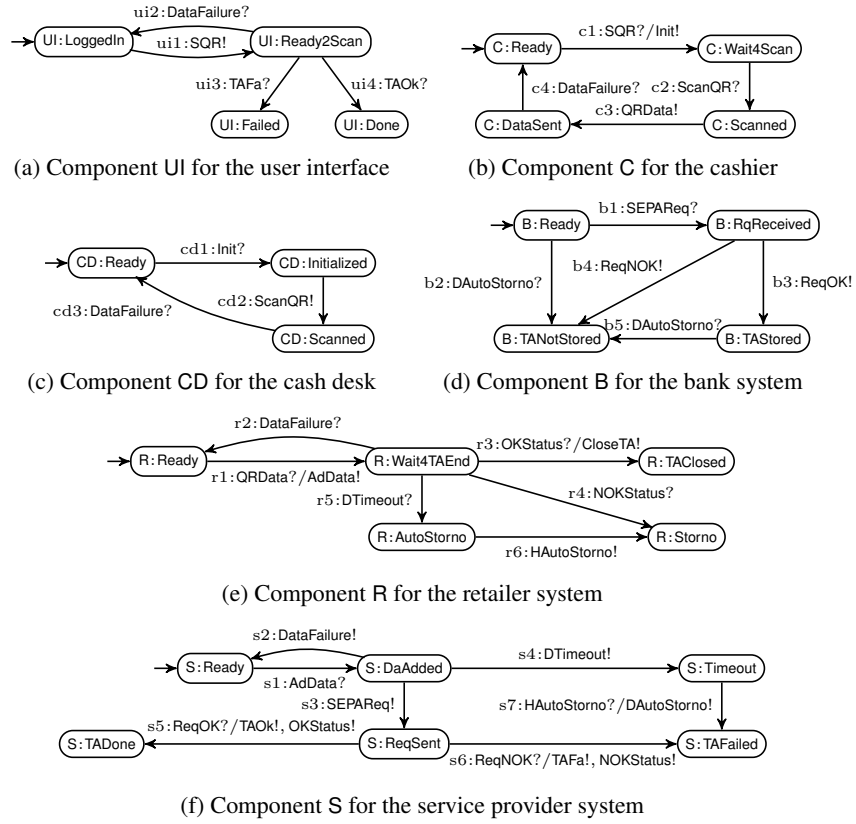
ui2 : DataFailure?
UI : LoggedIn
ui1 : SQR!
UI : Ready2Scan
ui3 : TAFa?
ui4 : TAOk?
UI : Failed
UI : Done

(a) Component UI for the user interface

C : Ready
c1 : SQR?/Init!
C : Wait4Scan
c4 : DataFailure?
c2 : ScanQR?
c3 : QRData!
C : DataSent
C : Scanned

(b) Component C for the cashier

CD : Ready
cd1 : Init?
CD : Initialized
cd2 : ScanQR!
cd3 : DataFailure?
CD : Scanned

(c) Component CD for the cash desk

B : Ready
b1 : SEPAReq?
B : RqReceived
b4 : ReqNOK!
b2 : DAutoStorno?
b3 : ReqOK!
b5 : DAutoStorno?
B : TANotStored
B : TAStored

(d) Component B for the bank system

r2 : DataFailure?
R : Ready
R : Wait4TAEnd
r3 : OKStatus?/CloseTA!
R : TAClosed
r1 : QRData?/AdData!
r5 : DTimeout?
r4 : NOKStatus?
R : AutoStorno
r6 : HAutoStorno!
R : Storno

(e) Component R for the retailer system

s2 : DataFailure!
S : Ready
S : DaAdded
s4 : DTimeout!
S : Timeout
s1 : AdData?
s3 : SEPAReq!
s7 : HAutoStorno?/DAutoStorno!
s5 : ReqOK?/TAOk!, OKStatus!
S : TADone
S : ReqSent
S : TAFailed
s6 : ReqNOK?/TAFa!, NOKStatus!

(f) Component S for the service provider system